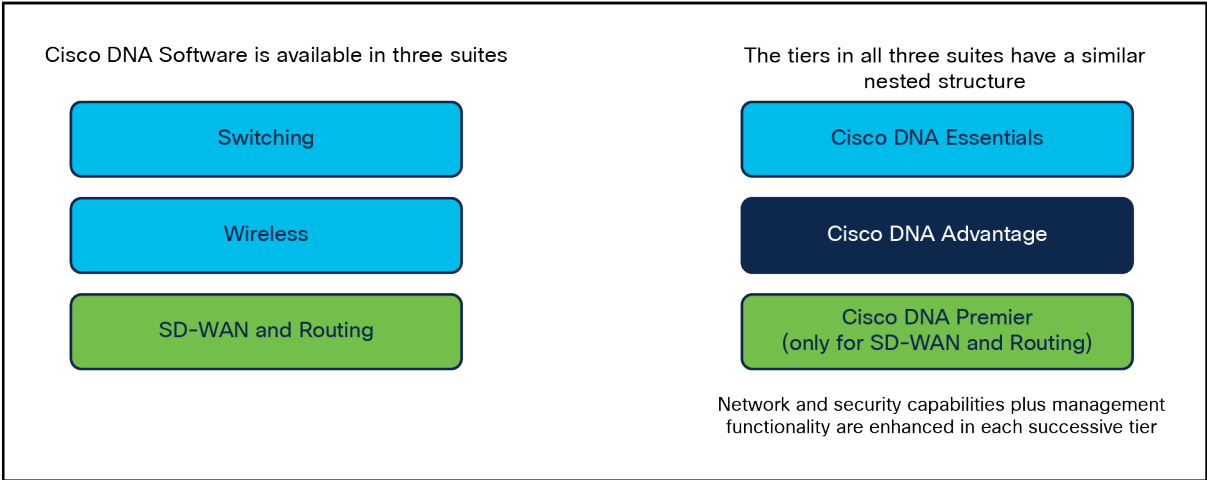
Cisco DNA Software is available in three suites

Switching

Wireless

SD-WAN and Routing

The tiers in all three suites have a similar nested structure

Cisco DNA Essentials

Cisco DNA Advantage

Cisco DNA Premier (only for SD-WAN and Routing)

Network and security capabilities plus management functionality are enhanced in each successive tier